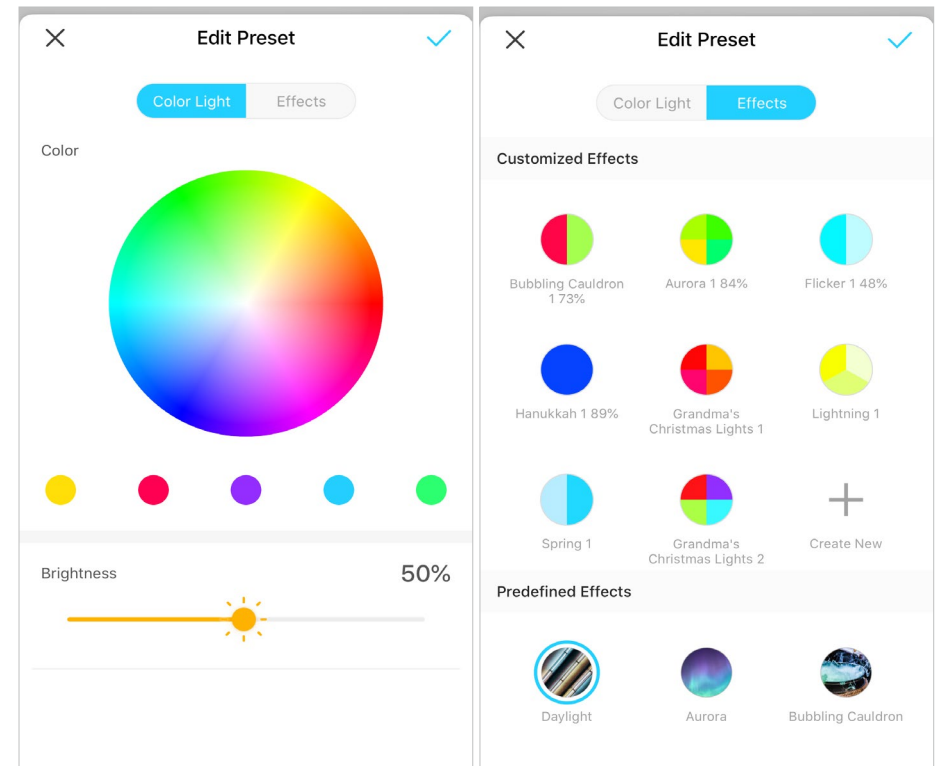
Edit Preset

Color Light Effects

Color

Brightness 50%

Edit Preset

Color Light Effects

Customized Effects

Bubbling Cauldron 1 73%

Aurora 1 84%

Flicker 1 48%

Hanukkah 1 89%

Grandma's Christmas Lights 1

Lightning 1

Spring 1

Grandma's Christmas Lights 2

Create New

Predefined Effects

Daylight

Aurora

Bubbling Cauldron